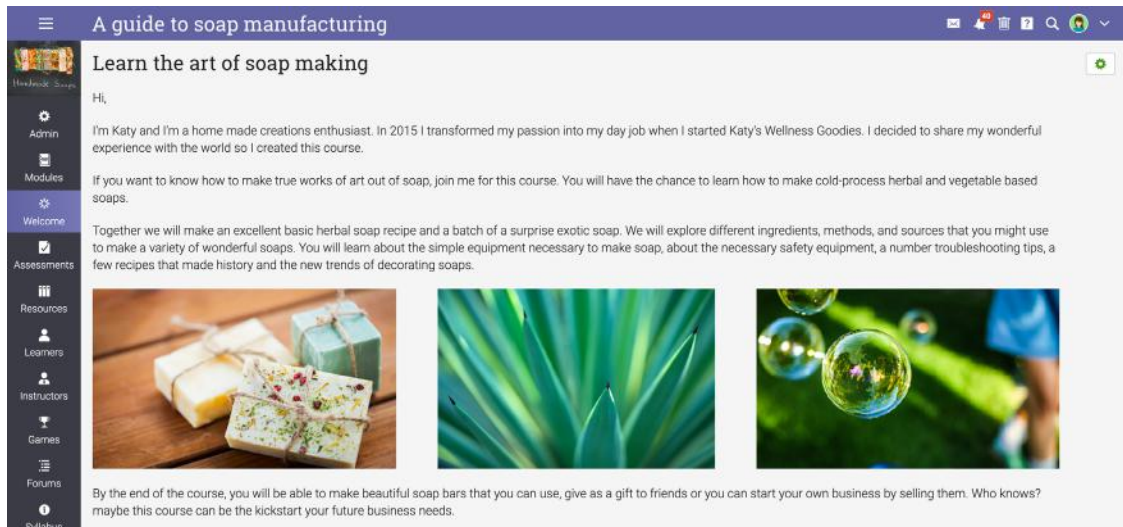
A guide to soap manufacturing

40

Handmade Soaps

Admin
Modules
Welcome
Assessments
Resources
Learners
Instructors
Games
Forums
Syllabus

Learn the art of soap making

Hi,

I'm Katy and I'm a home made creations enthusiast. In 2015 I transformed my passion into my day job when I started Katy's Wellness Goodies. I decided to share my wonderful experience with the world so I created this course.

If you want to know how to make true works of art out of soap, join me for this course. You will have the chance to learn how to make cold-process herbal and vegetable based soaps.

Together we will make an excellent basic herbal soap recipe and a batch of a surprise exotic soap. We will explore different ingredients, methods, and sources that you might use to make a variety of wonderful soaps. You will learn about the simple equipment necessary to make soap, about the necessary safety equipment, a number troubleshooting tips, a few recipes that made history and the new trends of decorating soaps.

By the end of the course, you will be able to make beautiful soap bars that you can use, give as a gift to friends or you can start your own business by selling them. Who knows? maybe this course can be the kickstart your future business needs.